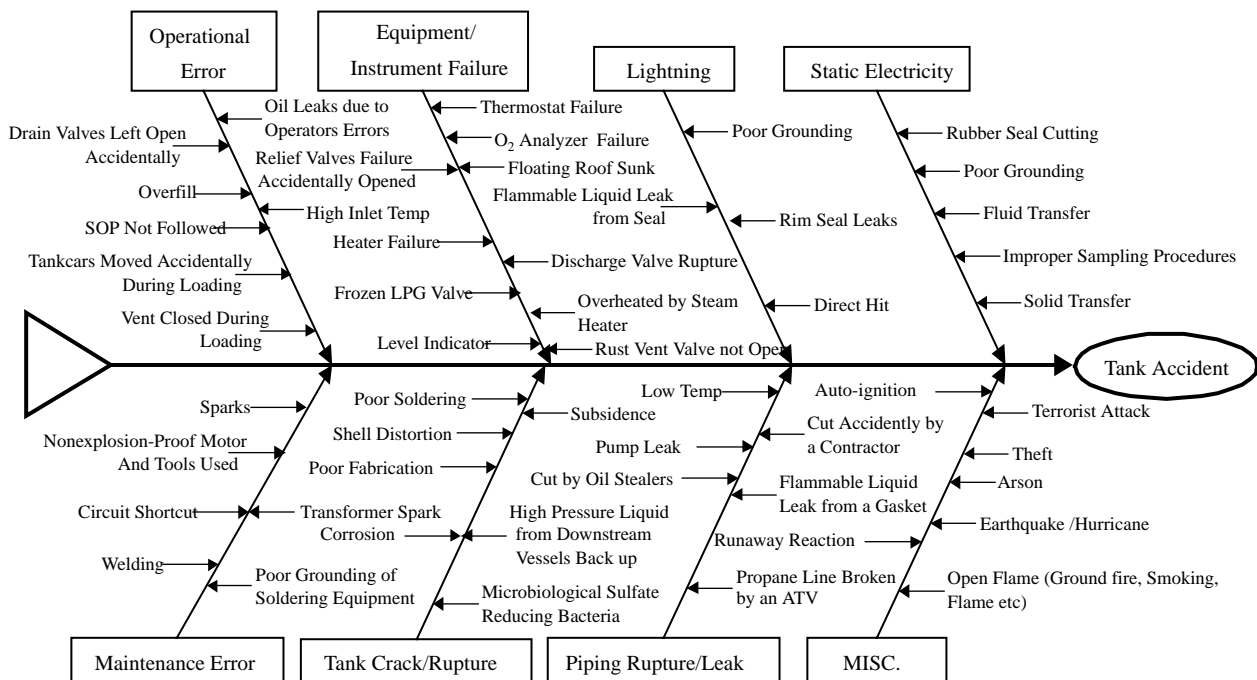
Operational Error

Oil Leaks due to Operators Errors

Drain Valves Left Open Accidentally

Relief Valves Failure Accidentally Opened

Overfill

High Inlet Temp

SOP Not Followed

Tankcars Moved Accidentally During Loading

Vent Closed During Loading

Equipment/ Instrument Failure

Thermostat Failure

$O_2$ Analyzer Failure

Floating Roof Sunk

Flammable Liquid Leak from Seal

Heater Failure

Discharge Valve Rupture

Frozen LPG Valve

Overheated by Steam Heater

Level Indicator

Rust Vent Valve not Open

Lightning

Poor Grounding

Rim Seal Leaks

Direct Hit

Static Electricity

Rubber Seal Cutting

Poor Grounding

Fluid Transfer

Improper Sampling Procedures

Solid Transfer

Tank Accident

Sparks

Nonexplosion-Proof Motor And Tools Used

Circuit Shortcut

Transformer Spark Corrosion

Welding

Poor Grounding of Soldering Equipment

Maintenance Error

Poor Soldering

Subsidence

Shell Distortion

Poor Fabrication

High Pressure Liquid from Downstream Vessels Back up

Microbiological Sulfate Reducing Bacteria

Tank Crack/Rupture

Low Temp

Pump Leak

Cut Accidently by a Contractor

Cut by Oil Stealers

Flammable Liquid Leak from a Gasket

Runaway Reaction

Propane Line Broken by an ATV

Piping Rupture/Leak

Auto-ignition

Terrorist Attack

Theft

Arson

Earthquake /Hurricane

Open Flame (Ground fire, Smoking, Flame etc)

MISC.